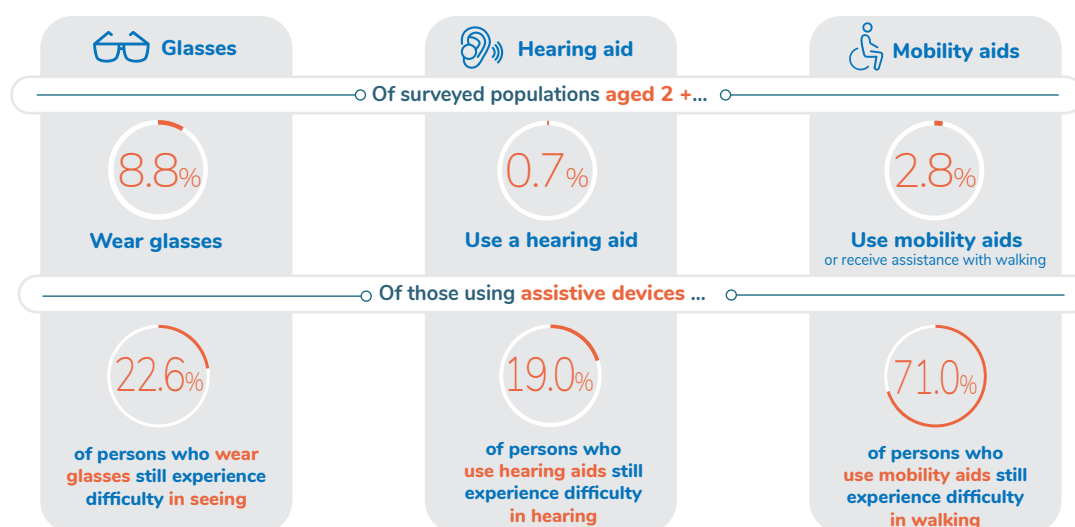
Glasses

Hearing aid

Mobility aids

Of surveyed populations aged 2 +...

8.8%

Wear glasses

0.7%

Use a hearing aid

2.8%

Use mobility aids
or receive assistance with walking

Of those using assistive devices ...

22.6%

of persons who wear glasses still experience difficulty in seeing

19.0%

of persons who use hearing aids still experience difficulty in hearing

71.0%

of persons who use mobility aids still experience difficulty in walking